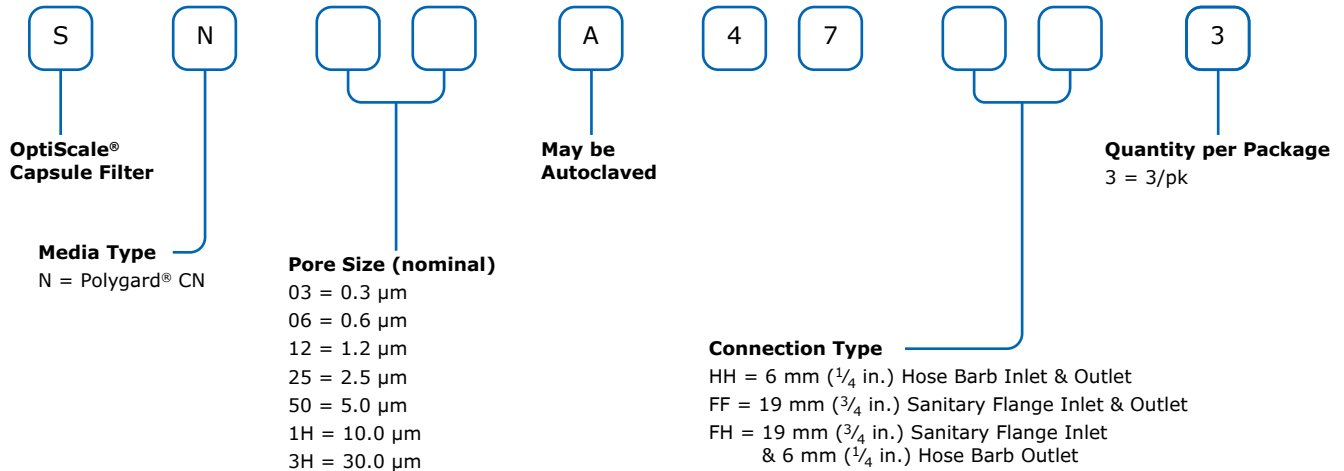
S N A 4 7 3

OptiScale®
Capsule Filter

Media Type
N = Polygard® CN

Pore Size (nominal)
03 = 0.3 µm
06 = 0.6 µm
12 = 1.2 µm
25 = 2.5 µm
50 = 5.0 µm
1H = 10.0 µm
3H = 30.0 µm

May be
Autoclaved

Connection Type
HH = 6 mm ($^1/_4$ in.) Hose Barb Inlet & Outlet
FF = 19 mm ($^3/_4$ in.) Sanitary Flange Inlet & Outlet
FH = 19 mm ($^3/_4$ in.) Sanitary Flange Inlet & 6 mm ($^1/_4$ in.) Hose Barb Outlet

Quantity per Package
3 = 3/pk